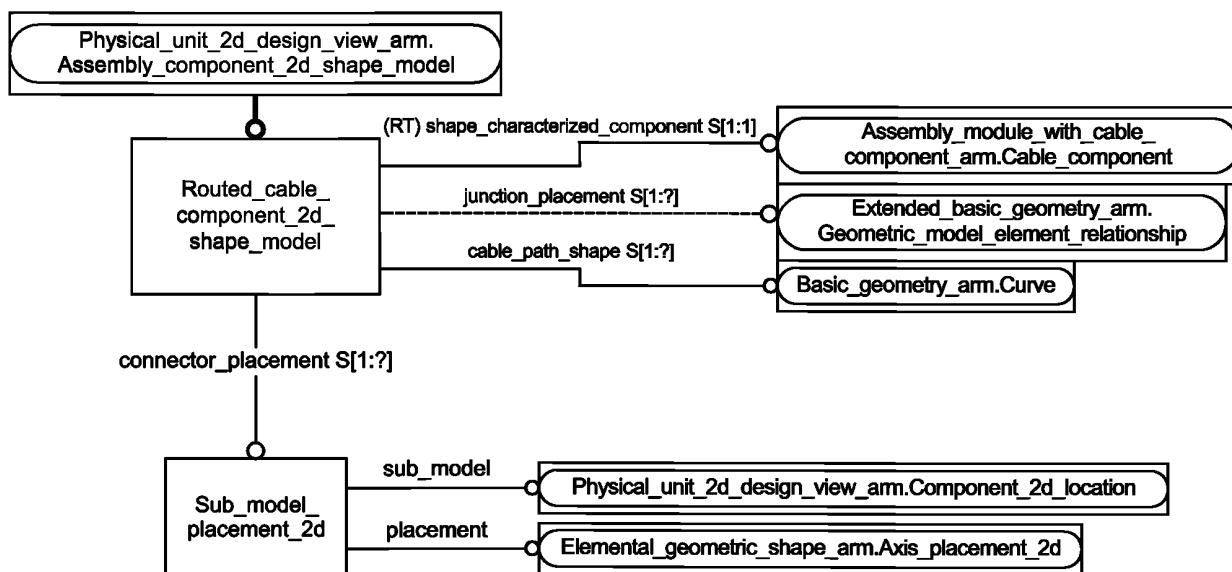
Physical_unit_2d_design_view_arm.
Assembly_component_2d_shape_model

Routed_cable_component_2d_shape_model

(RT) shape_characterized_component S[1:1]

Assembly_module_with_cable_component_arm.Cable_component

junction_placement S[1:?]

Extended_basic_geometry_arm.
Geometric_model_element_relationship

cable_path_shape S[1:?]

Basic_geometry_arm.Curve

connector_placement S[1:?]

Sub_model_placement_2d

sub_model

Physical_unit_2d_design_view_arm.Component_2d_location

placement

Elemental_geometric_shape_arm.Axis_placement_2d